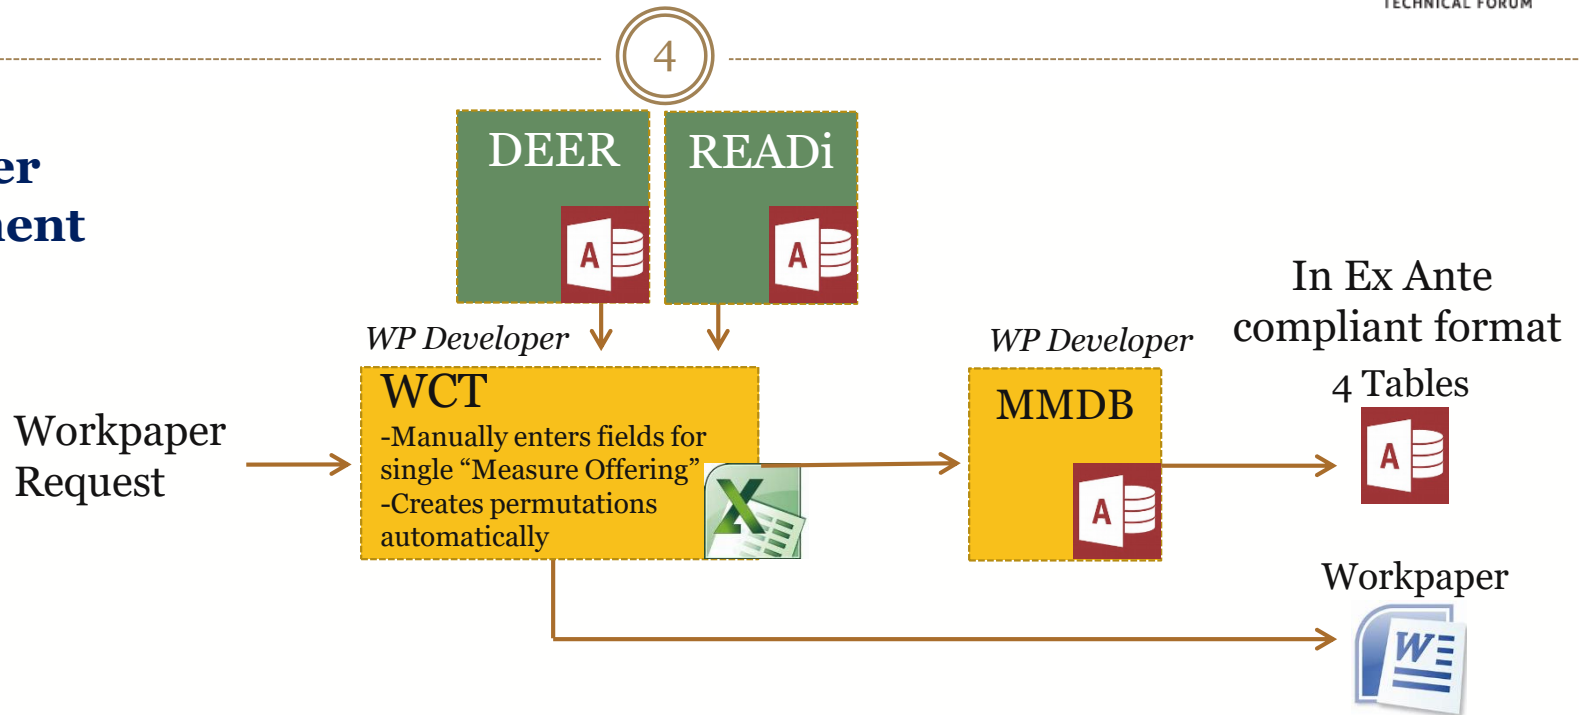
TECHNICAL FORUM

4

er
ent

DEER

READi

WP Developer

WCT
-Manually enters fields for single “Measure Offering”
-Creates permutations automatically

Workpaper Request

WP Developer

MMDB

In Ex Ante compliant format
4 Tables

Workpaper